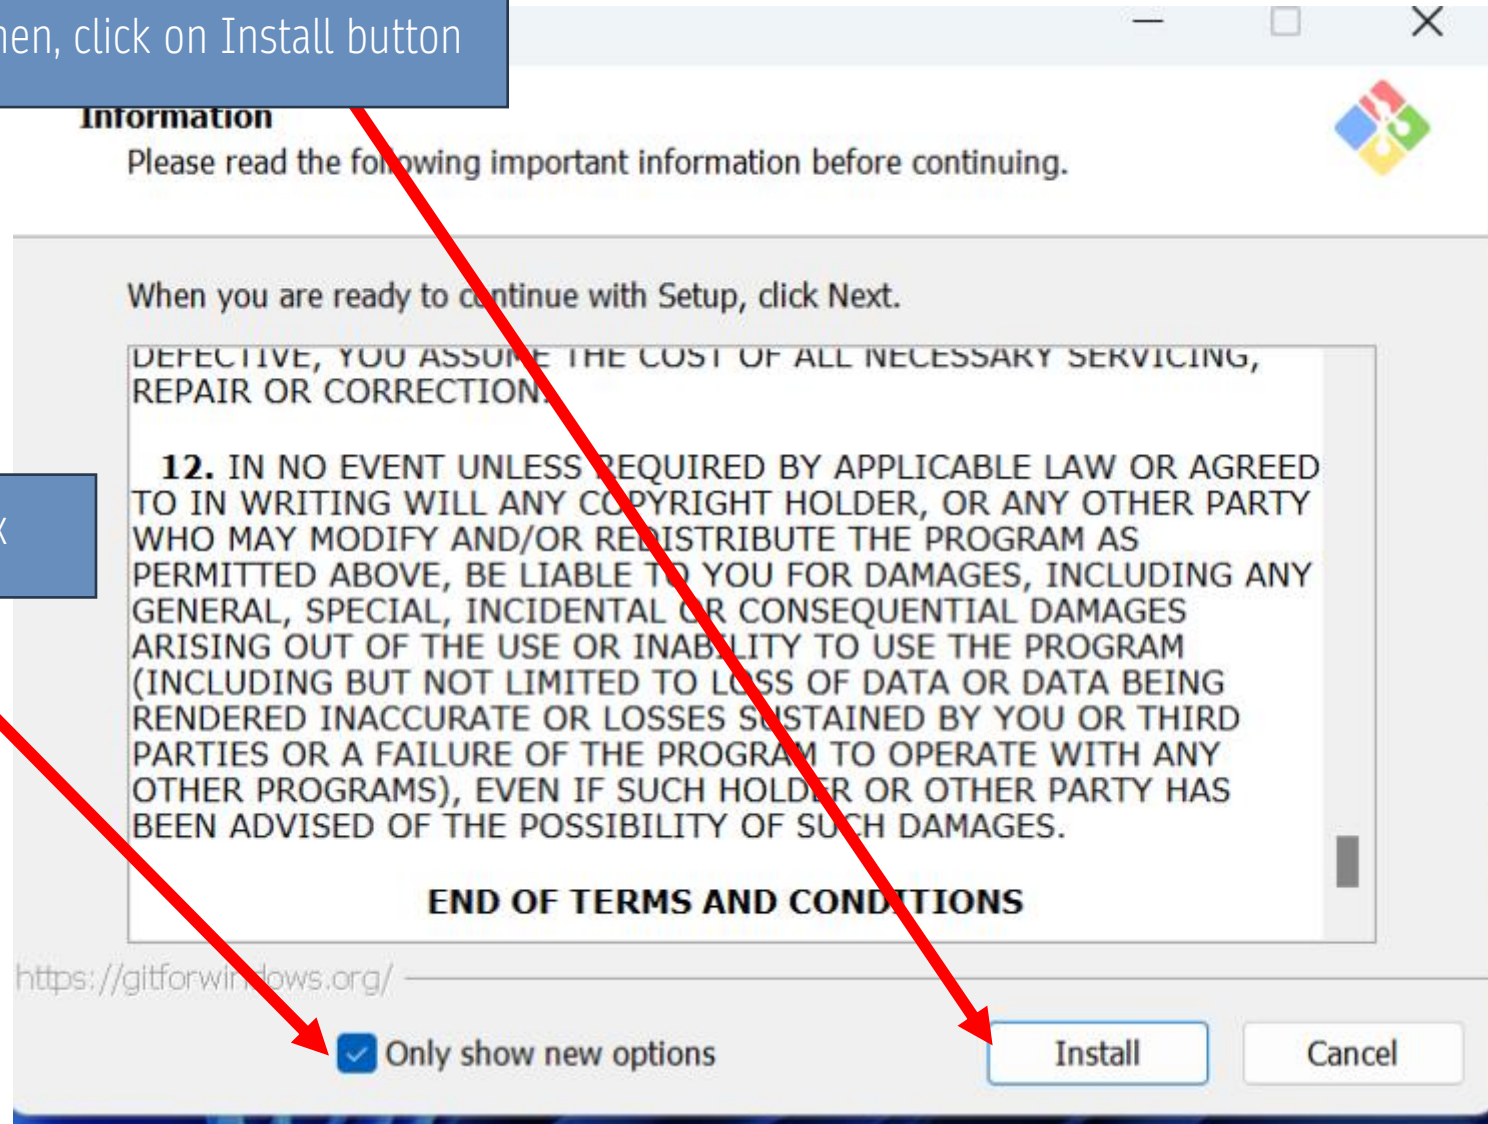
hen, click on Install button

Information
Please read the following important information before continuing.

k

When you are ready to continue with Setup, click Next.

DEFECTIVE, YOU ASSUME THE COST OF ALL NECESSARY SERVICING, REPAIR OR CORRECTION.

12. IN NO EVENT UNLESS REQUIRED BY APPLICABLE LAW OR AGREED TO IN WRITING WILL ANY COPYRIGHT HOLDER, OR ANY OTHER PARTY WHO MAY MODIFY AND/OR REDISTRIBUTE THE PROGRAM AS PERMITTED ABOVE, BE LIABLE TO YOU FOR DAMAGES, INCLUDING ANY GENERAL, SPECIAL, INCIDENTAL OR CONSEQUENTIAL DAMAGES ARISING OUT OF THE USE OR INABILITY TO USE THE PROGRAM (INCLUDING BUT NOT LIMITED TO LOSS OF DATA OR DATA BEING RENDERED INACCURATE OR LOSSES SUSTAINED BY YOU OR THIRD PARTIES OR A FAILURE OF THE PROGRAM TO OPERATE WITH ANY OTHER PROGRAMS), EVEN IF SUCH HOLDER OR OTHER PARTY HAS BEEN ADVISED OF THE POSSIBILITY OF SUCH DAMAGES.

END OF TERMS AND CONDITIONS

https://gitforwindows.org/

Only show new options

Install

Cancel